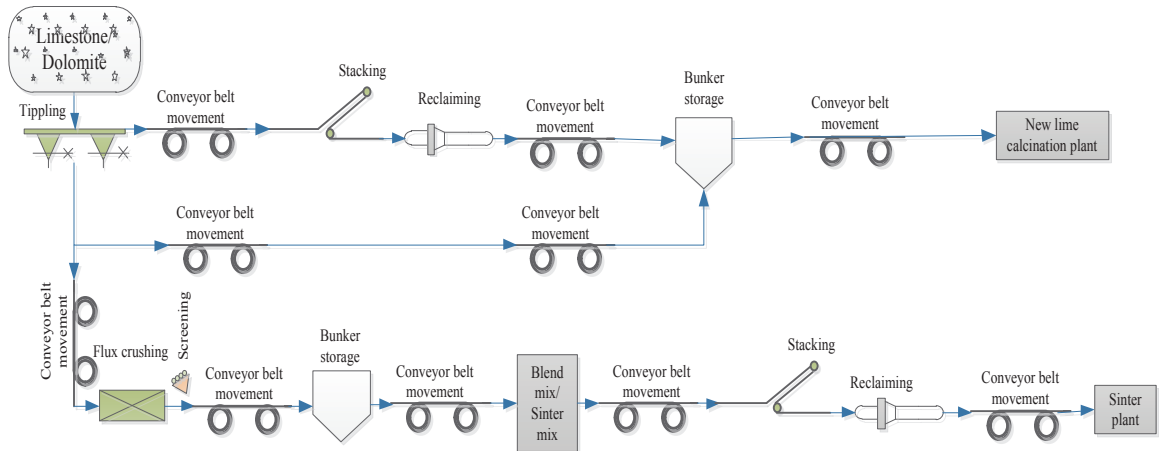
Limestone/ Dolomite

Tippling

Conveyor belt movement

Stacking

Reclaiming

Conveyor belt movement

Bunker storage

Conveyor belt movement

New lime calcination plant

Conveyor belt movement

Conveyor belt movement

Conveyor belt movement

Flux crushing

Screening

Conveyor belt movement

Bunker storage

Conveyor belt movement

Blend mix/ Sinter mix

Conveyor belt movement

Stacking

Reclaiming

Conveyor belt movement

Sinter plant